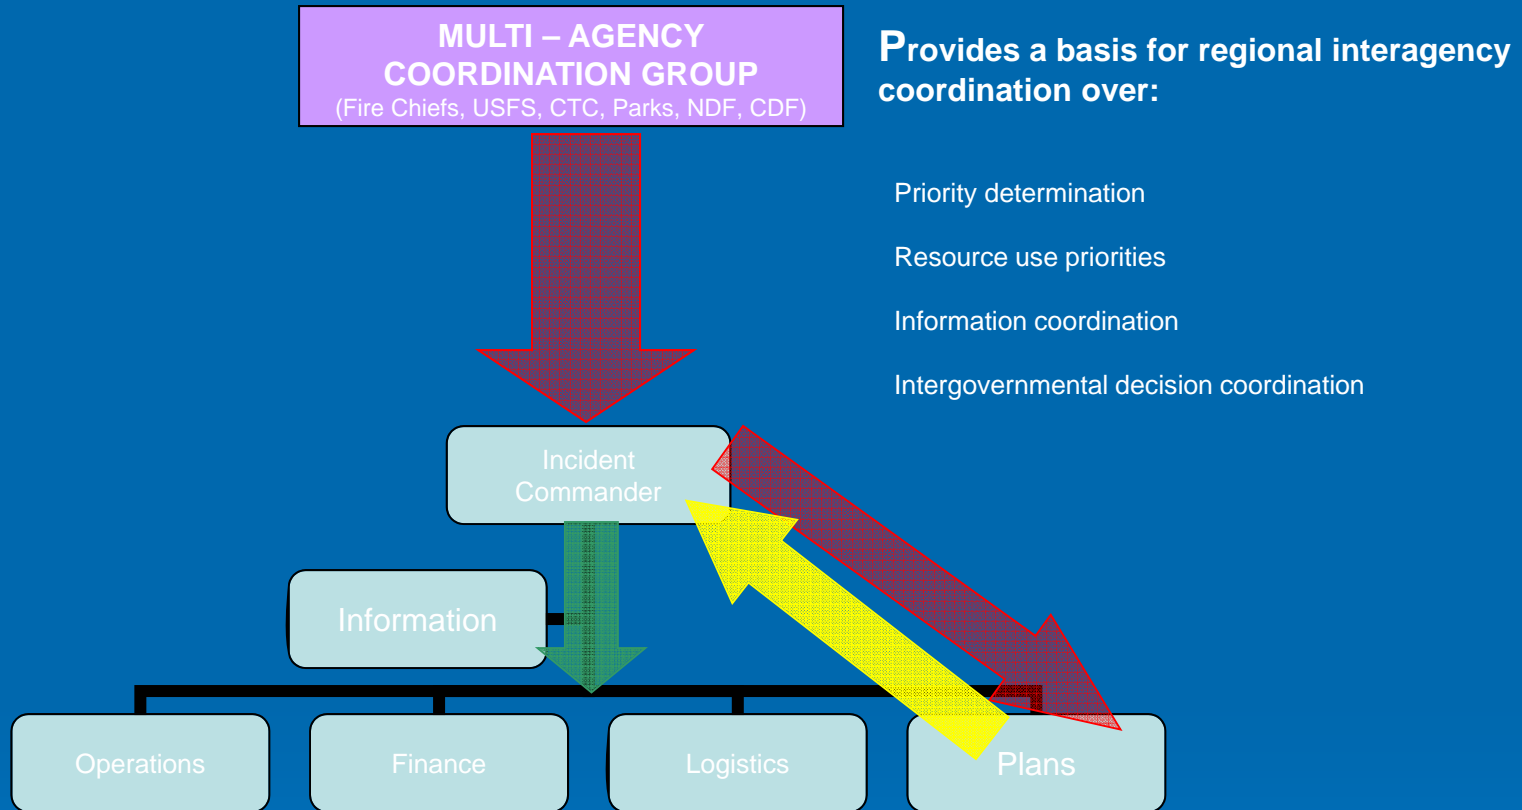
MULTI – AGENCY COORDINATION GROUP
(Fire Chiefs, USFS, CTC, Parks, NDF, CDF)

Provides a basis for regional interagency coordination over:

Priority determination

Resource use priorities

Information coordination

Intergovernmental decision coordination

Incident Commander

Information

Operations

Finance

Logistics

Plans